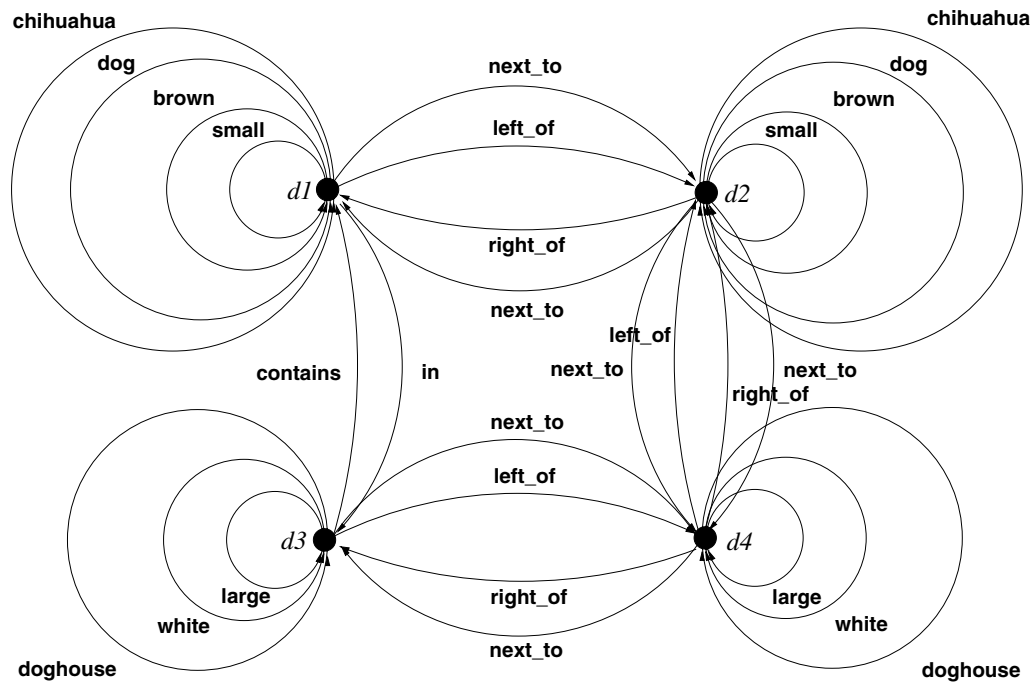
chihuahua
dog
brown
small
d1

next_to
left_of
right_of
next_to

chihuahua
dog
brown
small
d2

contains
in

left_of
next_to
next_to
right_of

next_to
left_of
right_of
next_to

d3
large
white
doghouse

d4
large
white
doghouse